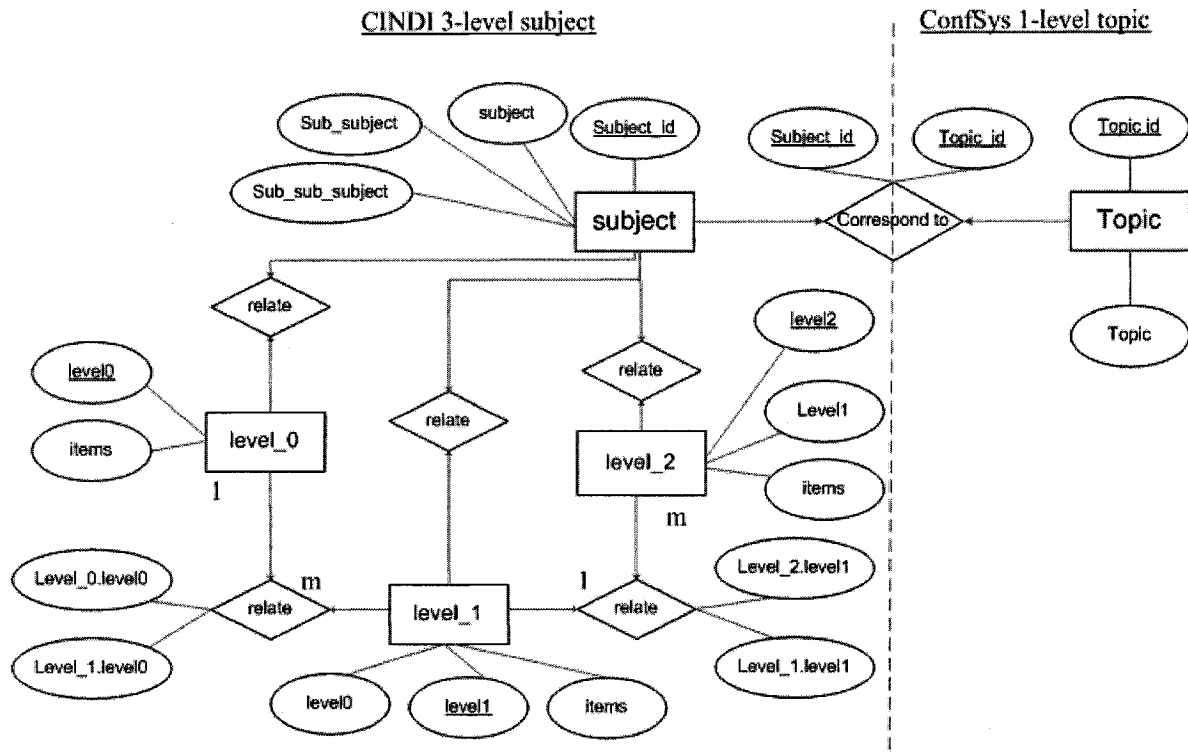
CINDI 3-level subject

ConfSys 1-level topic

Sub_subject

subject

Subject_id

Sub_sub_subject

subject

Subject_id

Topic_id

Correspond to

Topic id

Topic

Topic

relate

relate

level2

level0

relate

Level1

items

level_0

level_2

items

l

m

Level_0.level0

m

l

Level_2.level1

relate

level_1

relate

Level_1.level0

Level_1.level1

level0

level1

items